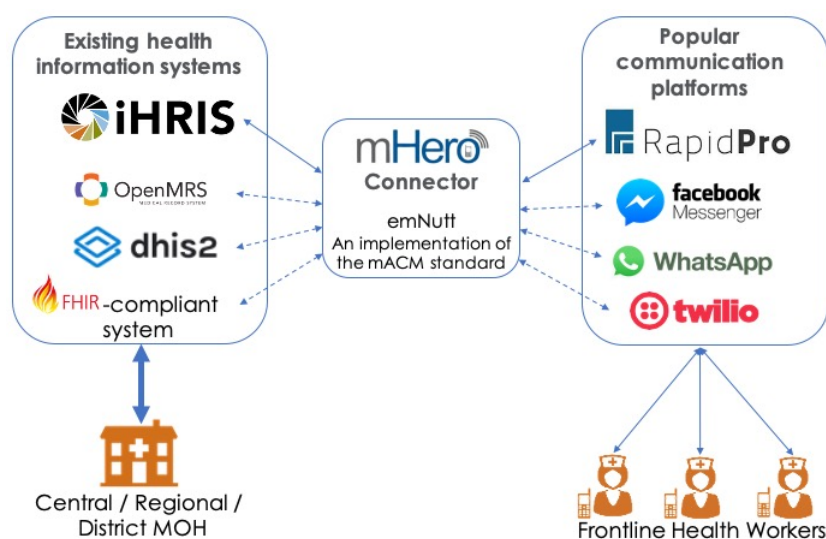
Existing health information systems

iHRIS

OpenMRS
MEDICAL RECORD SYSTEM

dhis2

FHIR-compliant system

mHero
Connector

emNutt
An implementation of the mACM standard

Popular communication platforms

RapidPro

facebook Messenger

WhatsApp

twilio

Central / Regional / District MOH

Frontline Health Workers